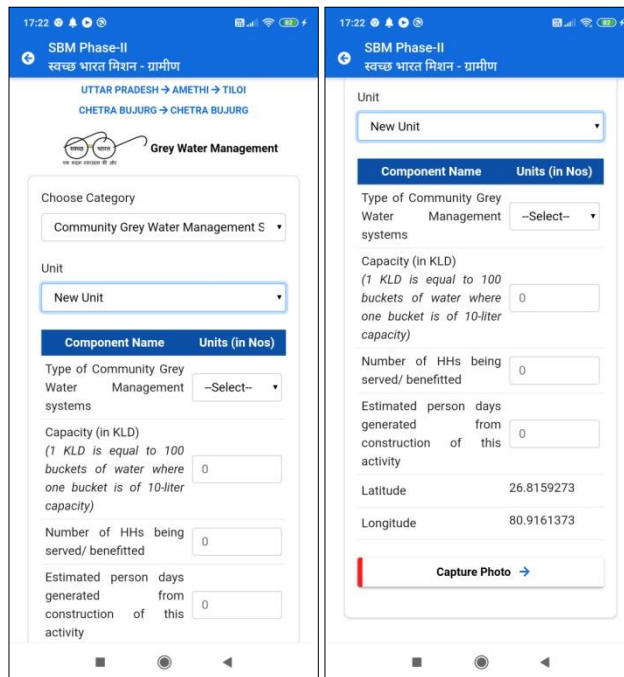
17:22 82

SBM Phase-II
स्वच्छ भारत मिशन - ग्रामीण

UTTAR PRADESH → AMETHI → TILOI
CHETRA BUJURG → CHETRA BUJURG

स्वच्छ भारत
एक कदम स्वच्छता की ओर
Grey Water Management

Choose Category

Community Grey Water Management S

Unit

New Unit

| Component Name | Units (in Nos) |
|---|---|
| Type of Community Grey Water Management systems | --Select-- |
| Capacity (in KLD) (1 KLD is equal to 100 buckets of water where one bucket is of 10-liter capacity) | 0 |
| Number of HHs being served/ benefitted | 0 |
| Estimated person days generated from construction of this activity | 0 |

17:22 82

SBM Phase-II
स्वच्छ भारत मिशन - ग्रामीण

Unit

New Unit

| Component Name | Units (in Nos) |
|---|---|
| Type of Community Grey Water Management systems | --Select-- |
| Capacity (in KLD) (1 KLD is equal to 100 buckets of water where one bucket is of 10-liter capacity) | 0 |
| Number of HHs being served/ benefitted | 0 |
| Estimated person days generated from construction of this activity | 0 |
| Latitude | 26.8159273 |
| Longitude | 80.9161373 |

Capture Photo →